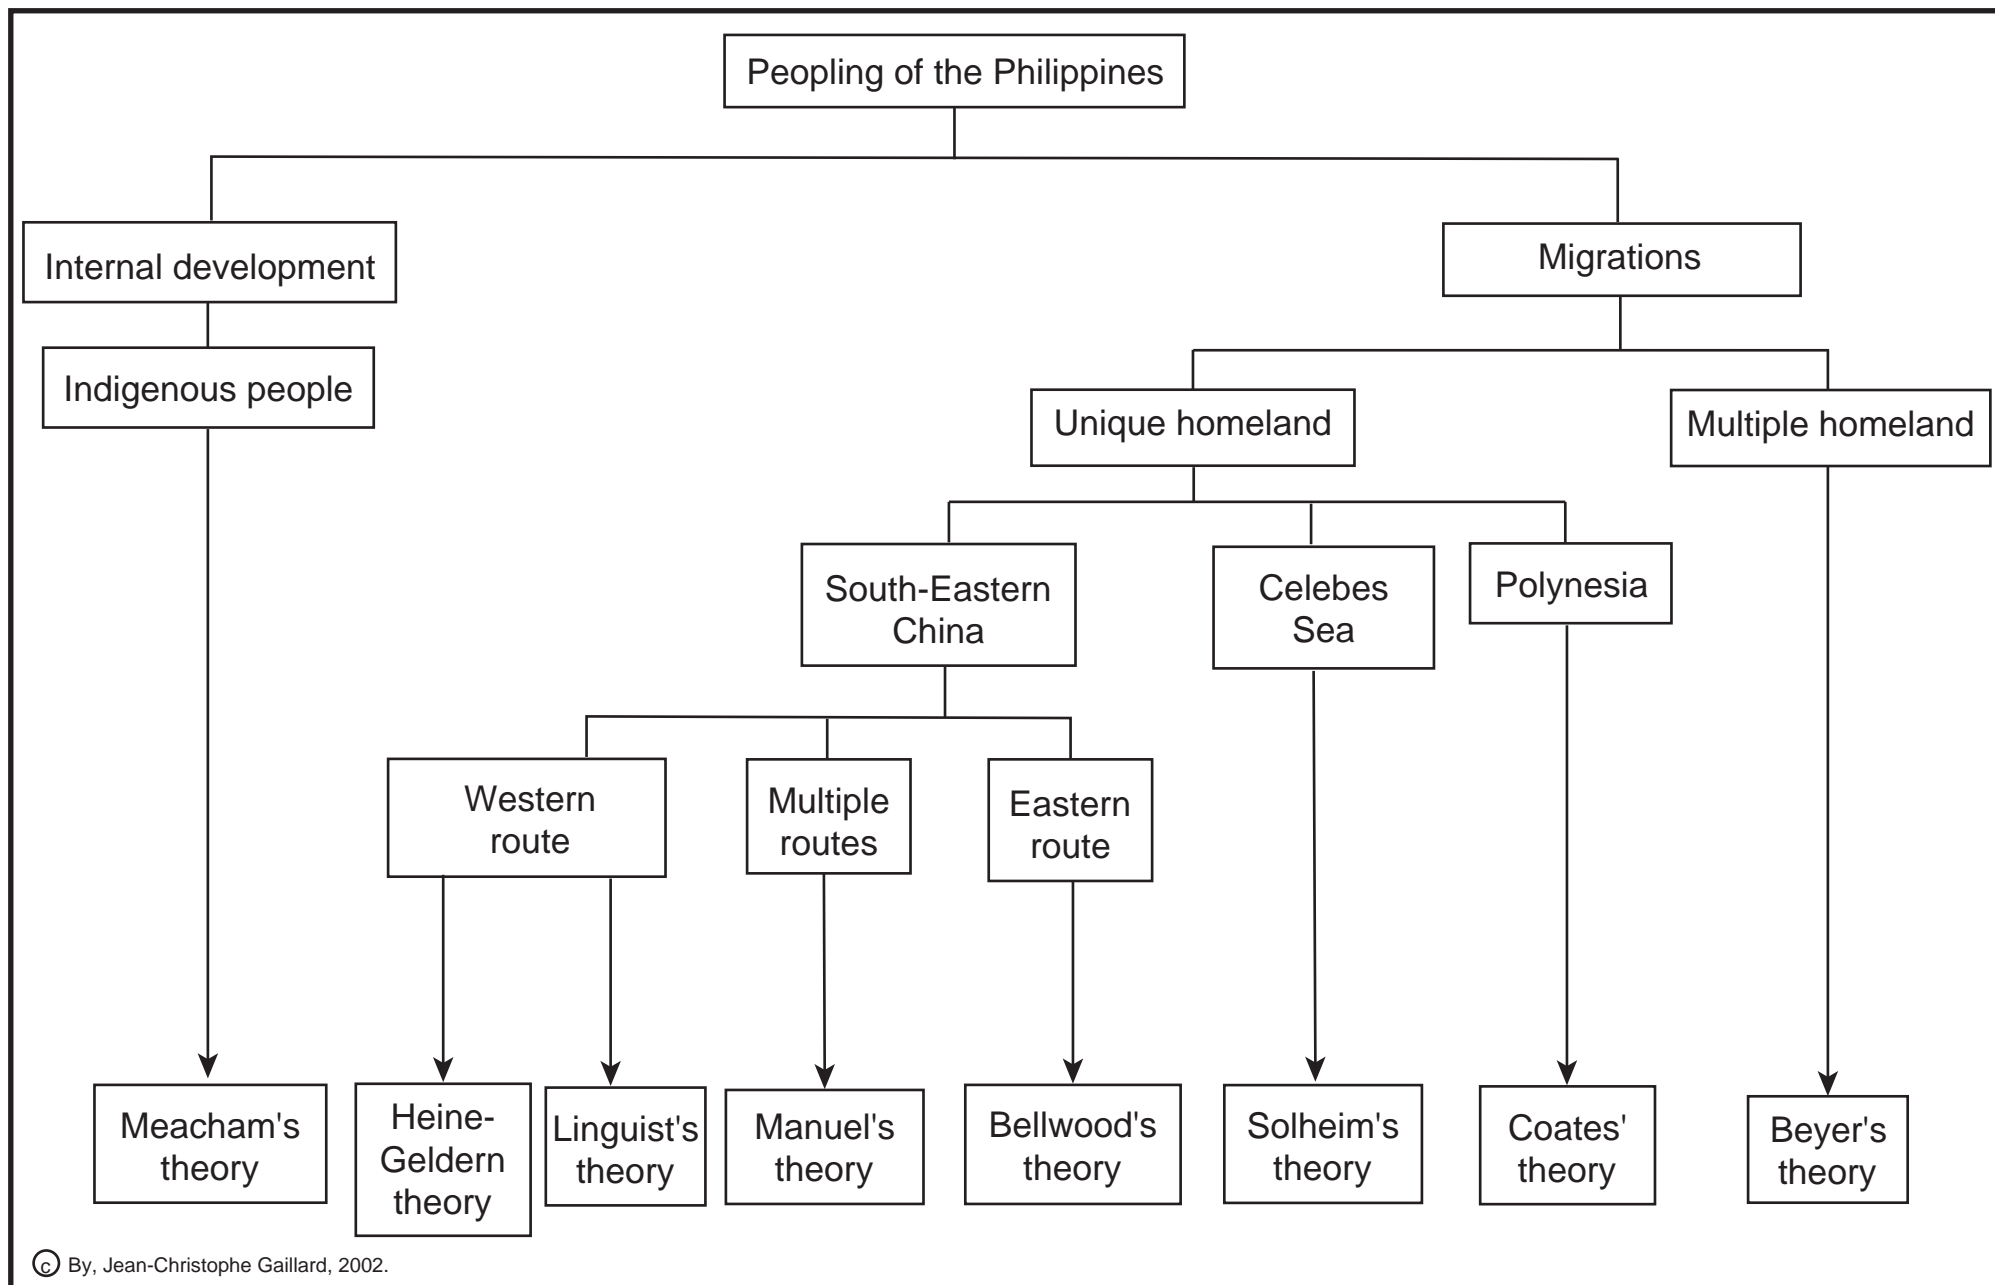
Peopling of the Philippines

Internal development

Migrations

Indigenous people

Unique homeland

Multiple homeland

South-Eastern China

Celebes Sea

Polynesia

Western route

Multiple routes

Eastern route

Meacham's theory

Heine-Geldern theory

Linguist's theory

Manuel's theory

Bellwood's theory

Solheim's theory

Coates' theory

Beyer's theory

c By, Jean-Christophe Gaillard, 2002.